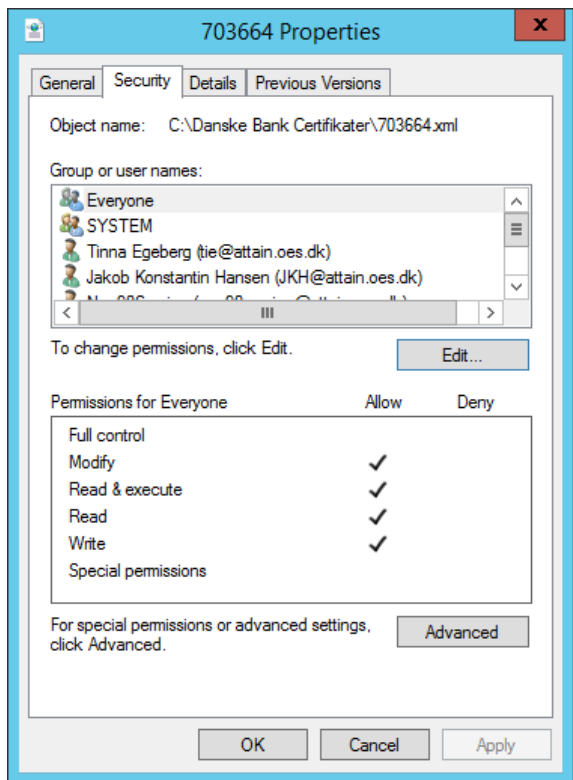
703664 Properties

x

General | Security | Details | Previous Versions

Object name: C:\Danske Bank Certifikater\703664.xml

Group or user names:

Everyone
SYSTEM
Tinna Egeberg (tie@attain.oes.dk)
Jakob Konstantin Hansen (JKH@attain.oes.dk)
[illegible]

To change permissions, click Edit.

Edit...

| Permissions for Everyone | Allow | Deny |
|---|---|---|
| Full control | | |
| Modify | ✓ | |
| Read & execute | ✓ | |
| Read | ✓ | |
| Write | ✓ | |
| Special permissions | | |

For special permissions or advanced settings, click Advanced.

Advanced

OK | Cancel | Apply